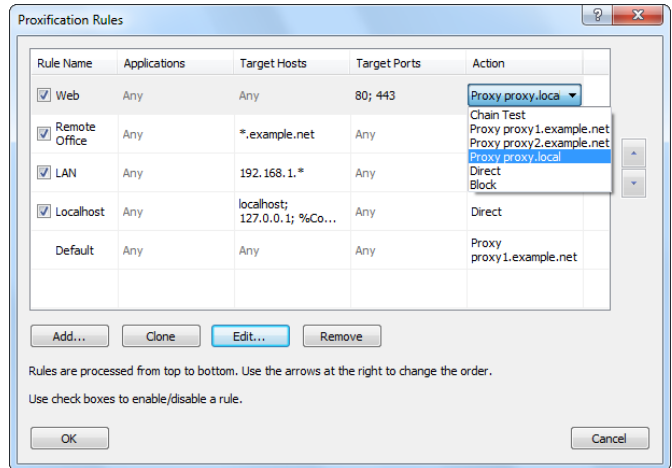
Proxification Rules

?

| Rule Name | Applications | Target Hosts | Target Ports | Action |
|---|---|---|---|---|
| Web | Any | Any | 80; 443 | Proxy proxy.loca |
| Remote Office | Any | *.example.net | Any | |
| LAN | Any | 192.168.1.* | Any | |
| Localhost | Any | localhost; 127.0.0.1; %Co... | Any | Direct |
| Default | Any | Any | Any | Proxy proxy1.example.net |

Chain Test
Proxy proxy1.example.net
Proxy proxy2.example.net
Proxy proxy.local
Direct
Block

Add... Clone Edit... Remove

Rules are processed from top to bottom. Use the arrows at the right to change the order.

Use check boxes to enable/disable a rule.

OK Cancel